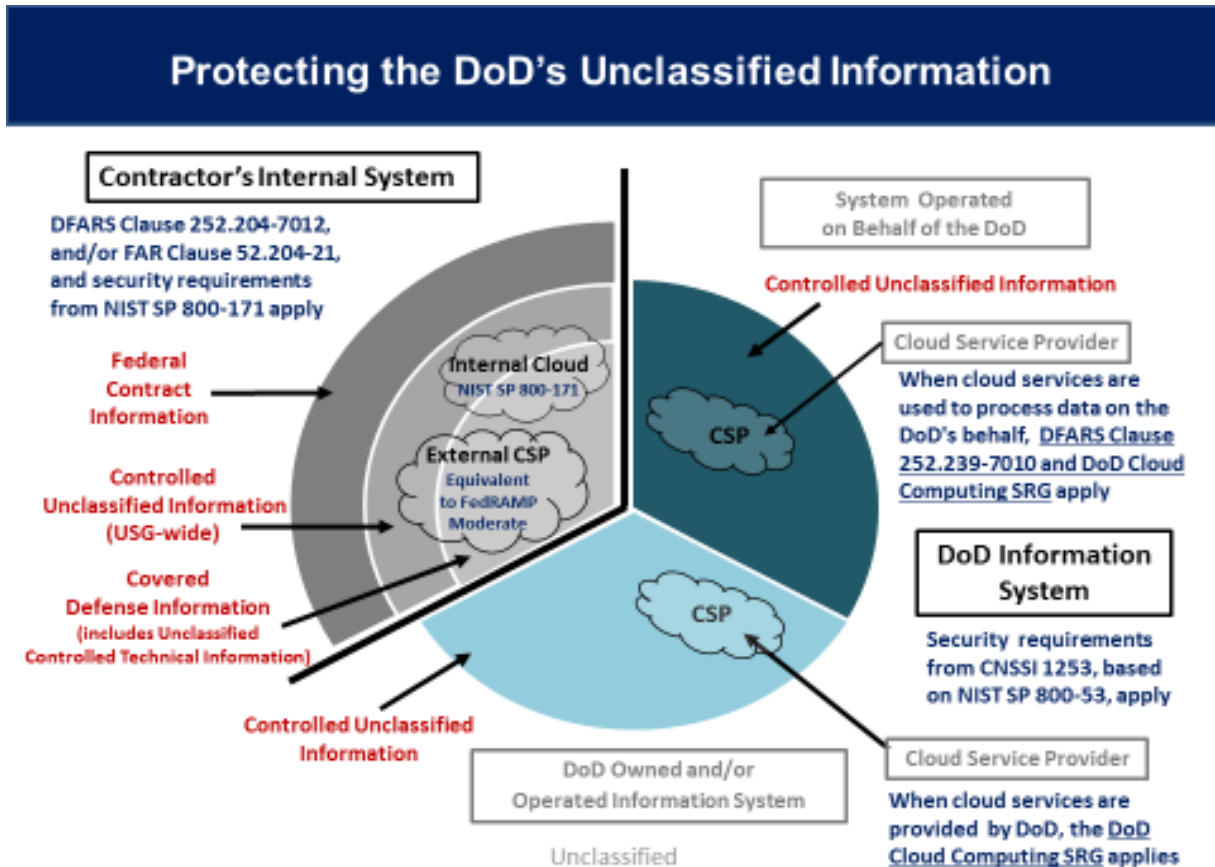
Protecting the DoD's Unclassified Information

Contractor's Internal System

DFARS Clause 252.204-7012, and/or FAR Clause 52.204-21, and security requirements from NIST SP 800-171 apply

Federal Contract Information

Controlled Unclassified Information (USG-wide)

Covered Defense Information (includes Unclassified Controlled Technical Information)

Internal Cloud
NIST SP 800-171

External CSP
Equivalent to FedRAMP Moderate

System Operated on Behalf of the DoD

Controlled Unclassified Information

Cloud Service Provider

When cloud services are used to process data on the DoD's behalf, DFARS Clause 252.239-7010 and DoD Cloud Computing SRG apply

CSP

DoD Information System

Security requirements from CNSSI 1253, based on NIST SP 800-53, apply

CSP

Controlled Unclassified Information

Cloud Service Provider

DoD Owned and/or Operated Information System

When cloud services are provided by DoD, the DoD Cloud Computing SRG applies

Unclassified